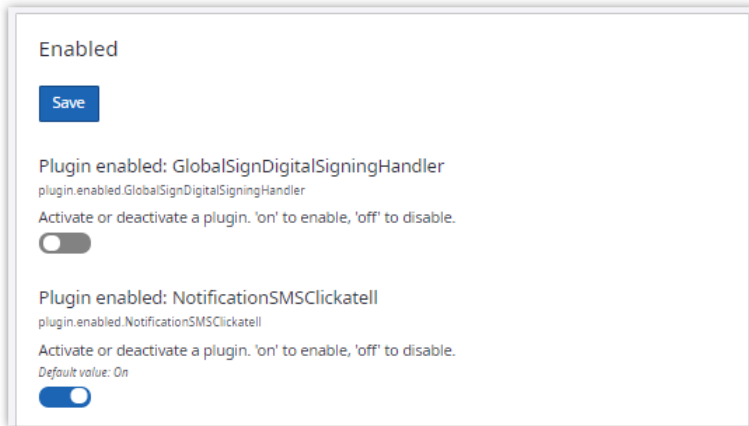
Enabled

Save

Plugin enabled: GlobalSignDigitalSigningHandler
plugin.enabled.GlobalSignDigitalSigningHandler

Activate or deactivate a plugin. 'on' to enable, 'off' to disable.

Plugin enabled: NotificationSMSClickatell
plugin.enabled.NotificationSMSClickatell

Activate or deactivate a plugin. 'on' to enable, 'off' to disable.
Default value: On